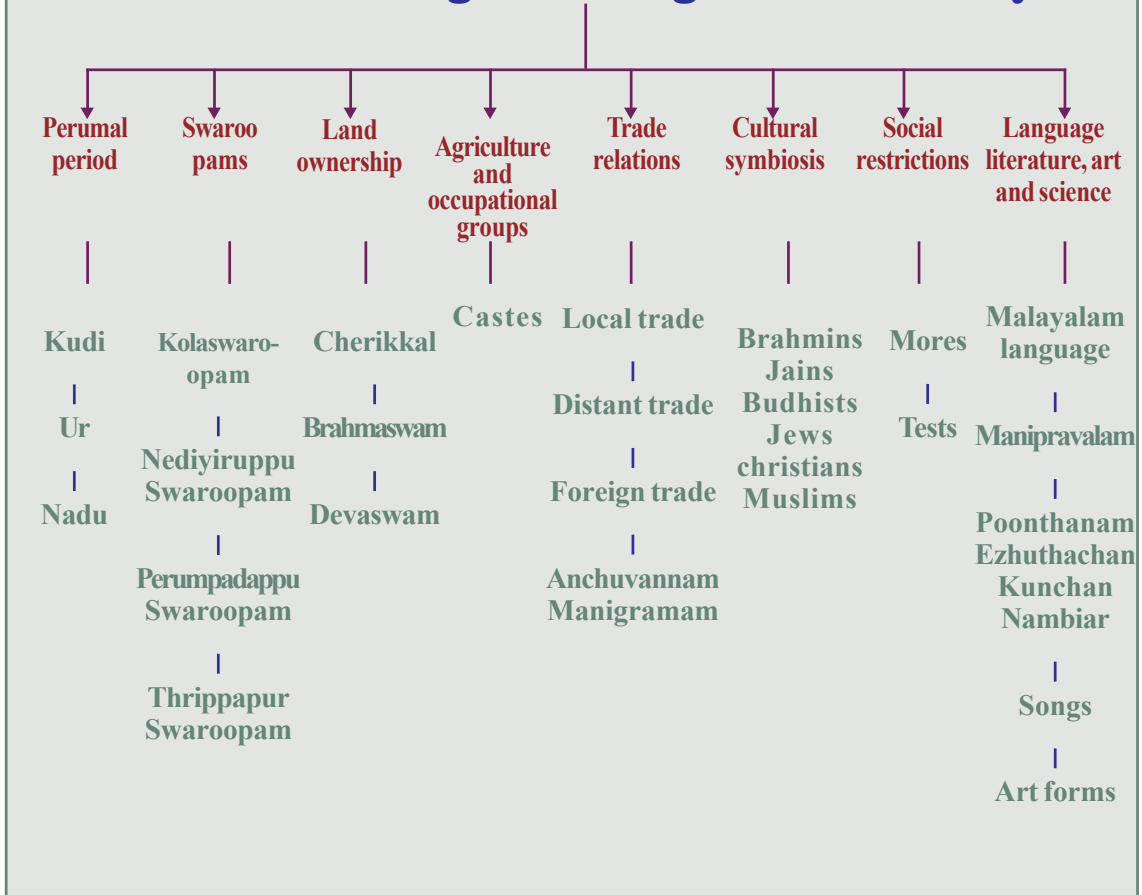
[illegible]

Perumal period

Kudi

Ur

Nadu

Swaroo pams

Kolaswaroopam

Nediyiruppu Swaroopam

Perumpadappu Swaroopam

Thrippapur Swaroopam

Land ownership

Cherikkal

Brahmaswam

Devaswam

Agriculture and occupational groups

Castes

Trade relations

Local trade

Distant trade

Foreign trade

Anchuvannam Manigramam

Cultural symbiosis

Brahmins Jains Budhists Jews christians Muslims

Social restrictions

Mores

Tests

Language literature, art and science

Malayalam language

Manipravalam

Poonthanam Ezhuthachan Kunchan Nambiar

Songs

Art forms